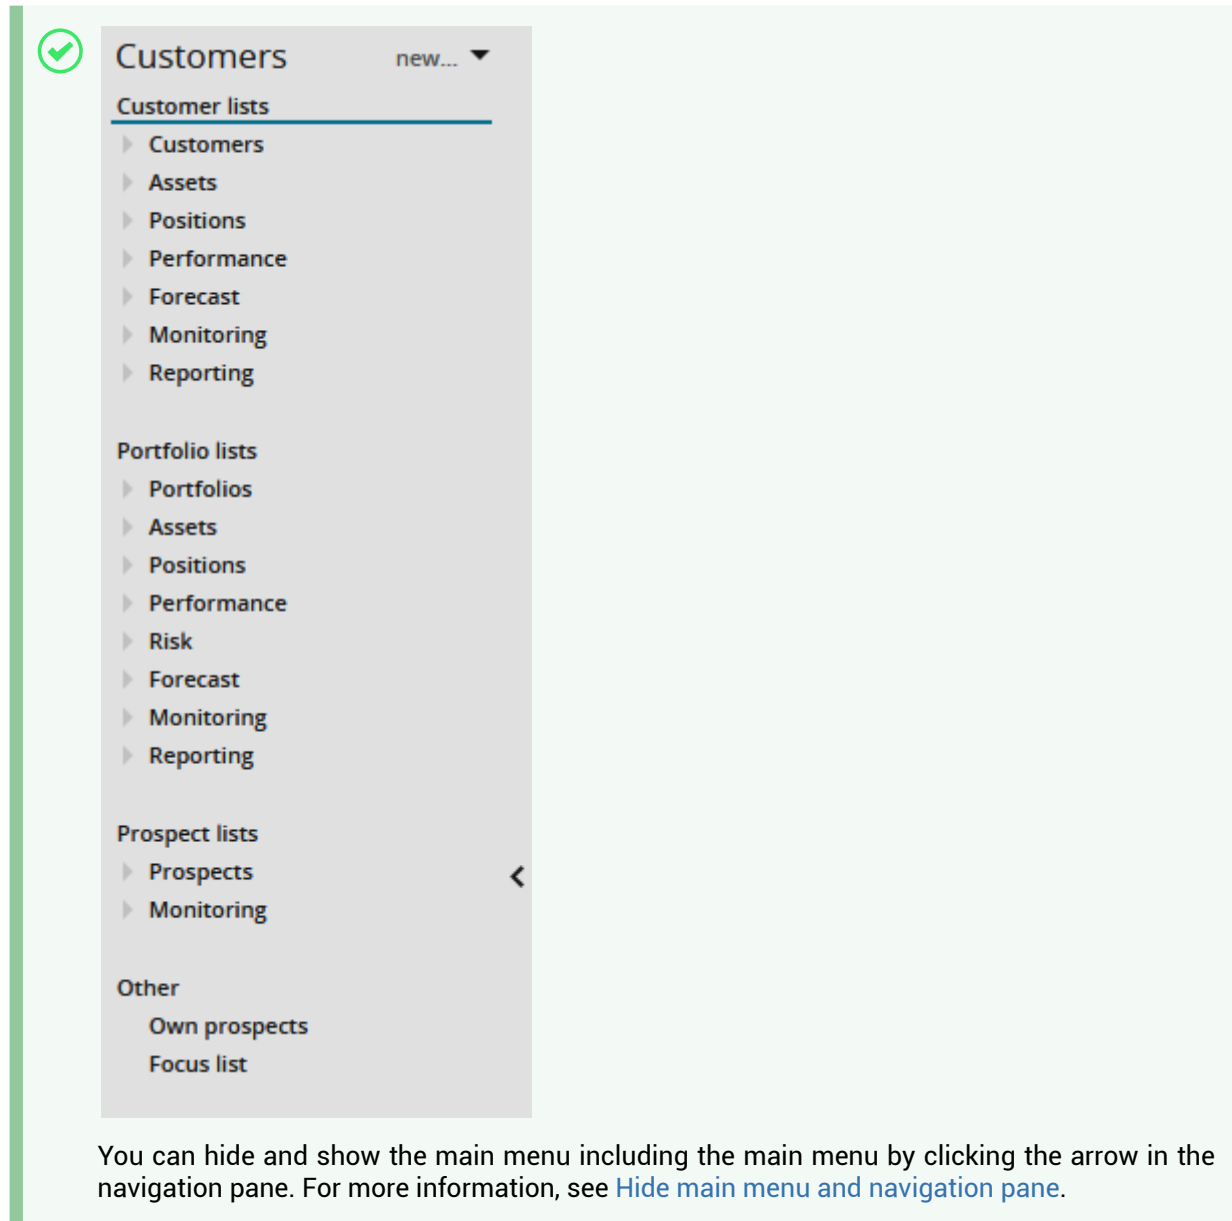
Customers new...

Customer lists

Customers

Assets

Positions

Performance

Forecast

Monitoring

Reporting

Portfolio lists

Portfolios

Assets

Positions

Performance

Risk

Forecast

Monitoring

Reporting

Prospect lists

Prospects

Monitoring

Other

Own prospects

Focus list

You can hide and show the main menu including the main menu by clicking the arrow in the navigation pane. For more information, see Hide main menu and navigation pane.